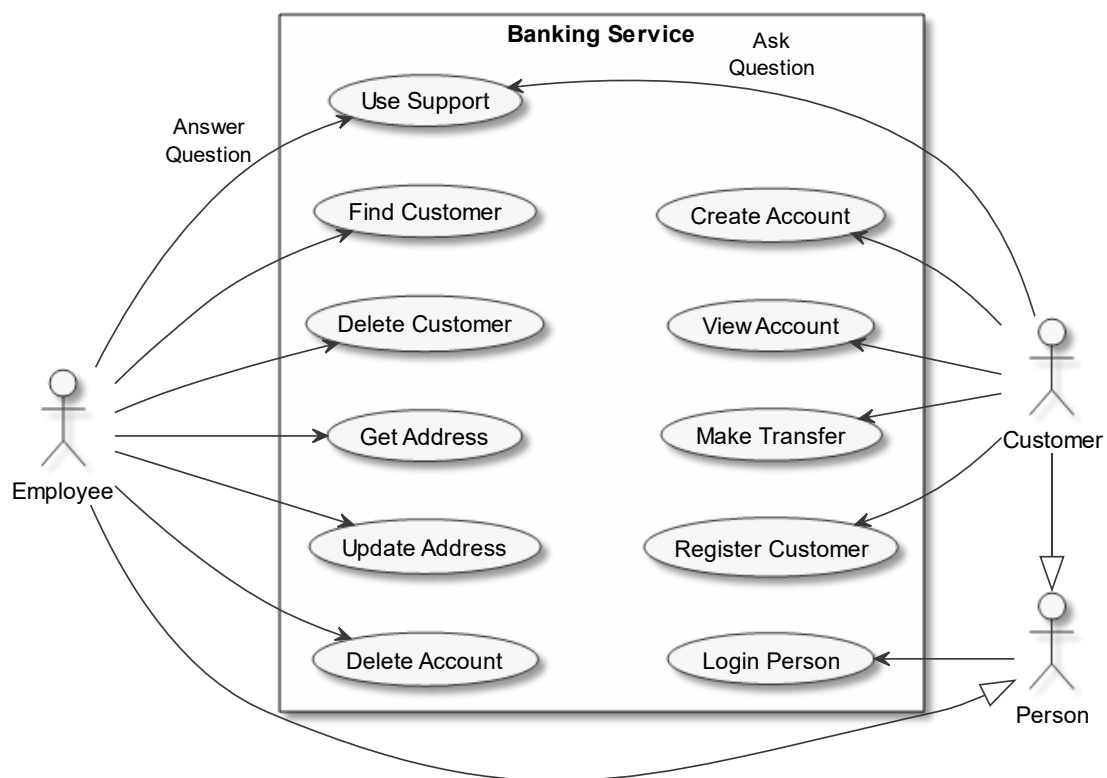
Banking Service

Ask Question

Use Support

Answer Question

Find Customer

Create Account

Delete Customer

View Account

Get Address

Make Transfer

Customer

Employee

Update Address

Register Customer

Delete Account

Login Person

Person